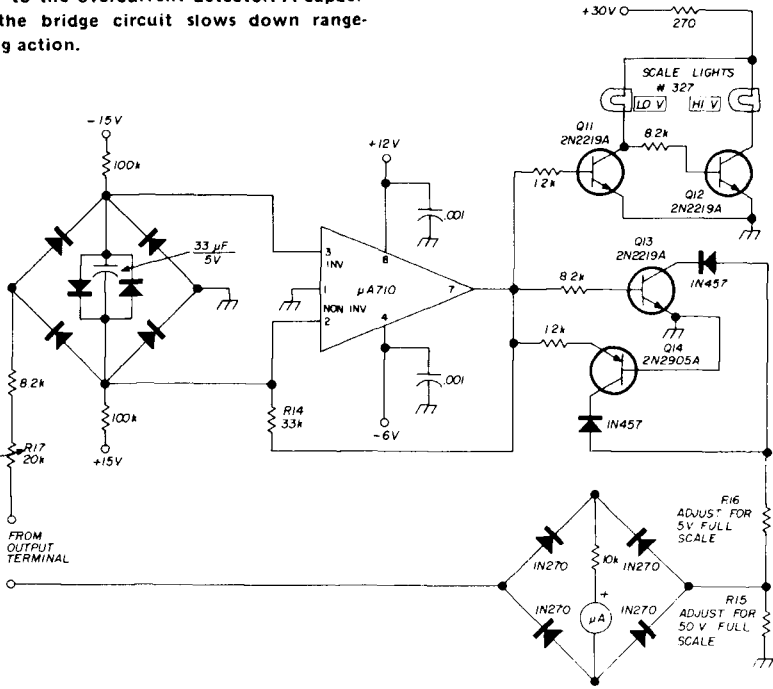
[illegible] to the overcurrent detector. A capac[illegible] the bridge circuit slows down range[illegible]g action.

+30V
270
SCALE LIGHTS
# 327
LO V
HI V
Q11
2N2219A
8.2k
12k
Q12
2N2219A
-15V
100k
+12V
.001
33 μF
5V
3
INV
8
1
μA710
7
NON INV
2
4
Q13
2N2219A
IN457
8.2k
Q14
2N2905A
12k
.001
IN457
8.2k
R14
33k
-6V
R17
20k
100k
+15V
FROM
OUTPUT
TERMINAL
R16
ADJUST FOR
5V FULL
SCALE
10k
IN270
IN270
+
μA
IN270
IN270
R15
ADJUST FOR
50 V FULL
SCALE